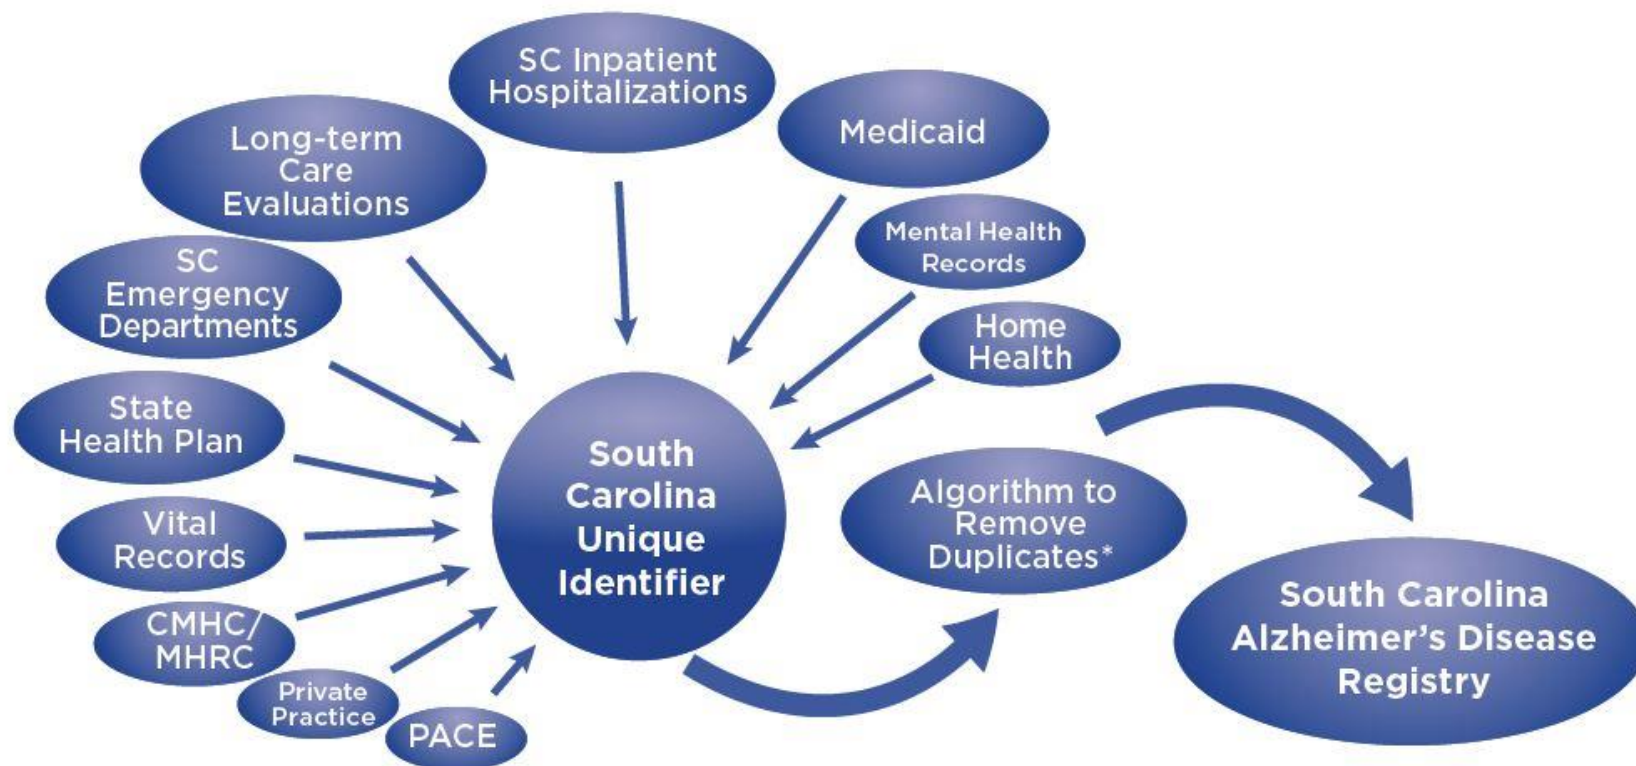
SC Inpatient Hospitalizations

Medicaid

Long-term Care Evaluations

Mental Health Records

SC Emergency Departments

Home Health

State Health Plan

Vital Records

CMHC/ MHRC

Private Practice

PACE

South Carolina Unique Identifier

Algorithm to Remove Duplicates*

South Carolina Alzheimer's Disease Registry